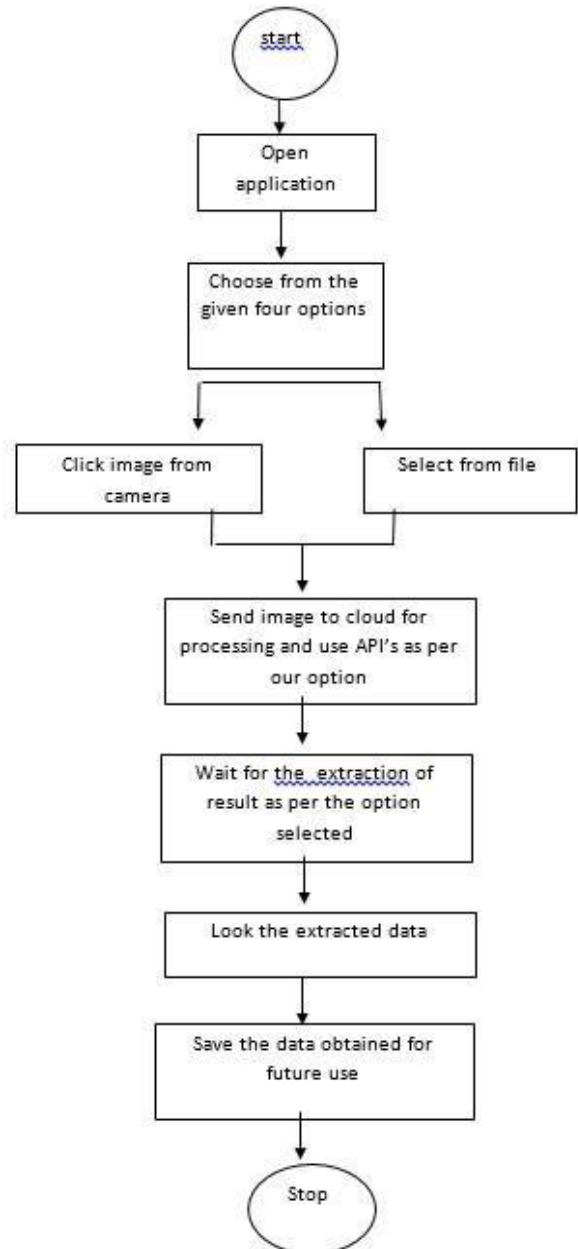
start

Open application

Choose from the given four options

Click image from camera

Select from file

Send image to cloud for processing and use API's as per our option

Wait for the extraction of result as per the option selected

Look the extracted data

Save the data obtained for future use

Stop